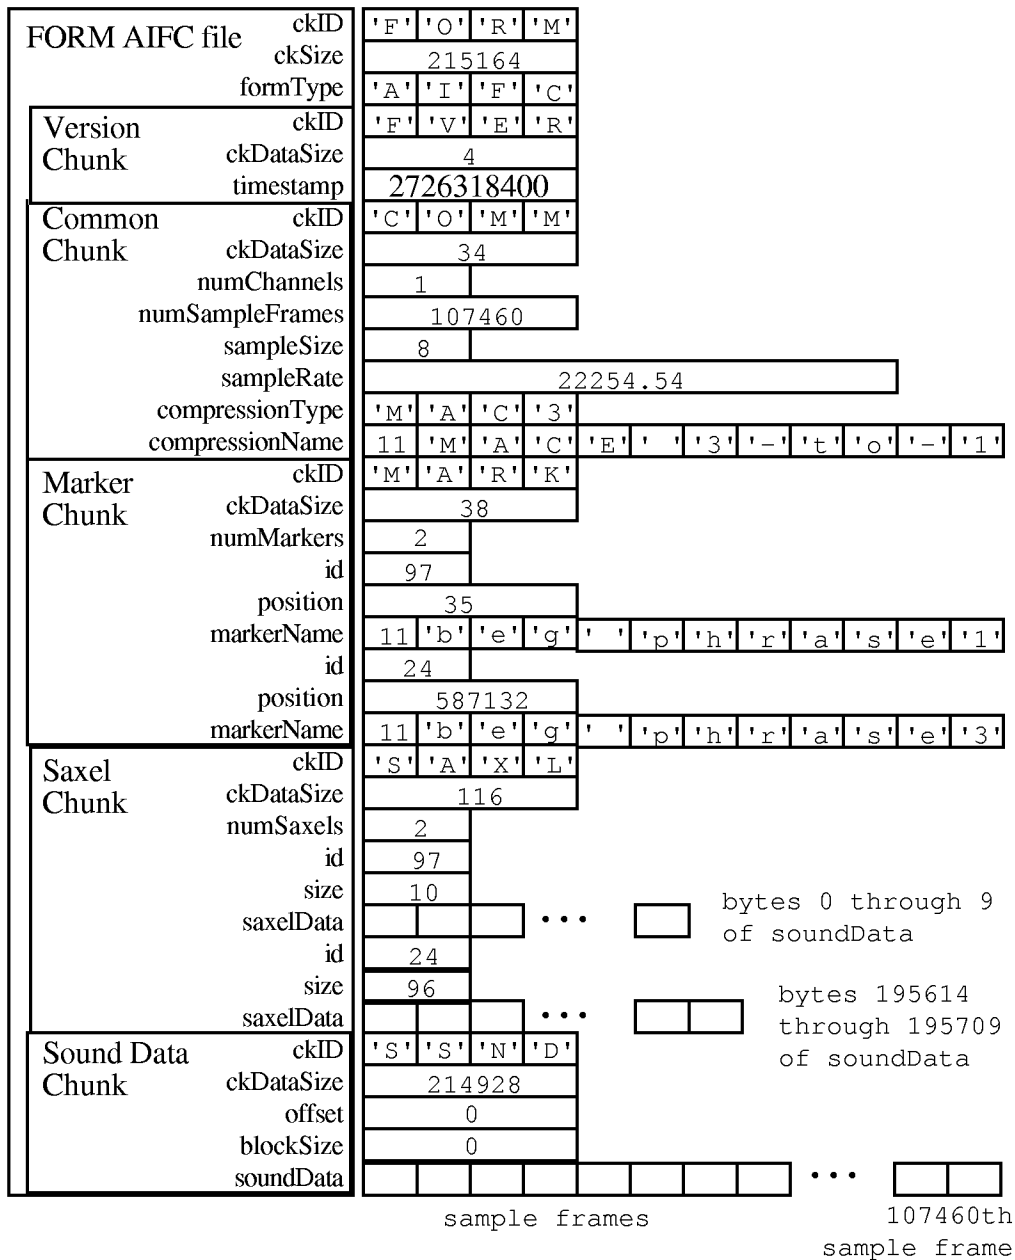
FORM AIFC file
ckID 'F' 'O' 'R' 'M'
ckSize 215164
formType 'A' 'I' 'F' 'C'

Version Chunk
ckID 'F' 'V' 'E' 'R'
ckDataSize 4
timestamp 2726318400

Common Chunk
ckID 'C' 'O' 'M' 'M'
ckDataSize 34
numChannels 1
numSampleFrames 107460
sampleSize 8
sampleRate 22254.54
compressionType 'M' 'A' 'C' '3'
compressionName 11 'M' 'A' 'C' 'E' ' ' '3' '-' 't' 'o' '-' '1'

Marker Chunk
ckID 'M' 'A' 'R' 'K'
ckDataSize 38
numMarkers 2
id 97
position 35
markerName 11 'b' 'e' 'g' ' ' 'p' 'h' 'r' 'a' 's' 'e' '1'
id 24
position 587132
markerName 11 'b' 'e' 'g' ' ' 'p' 'h' 'r' 'a' 's' 'e' '3'

Saxel Chunk
ckID 'S' 'A' 'X' 'L'
ckDataSize 116
numSaxels 2
id 97
size 10
saxelData ... bytes 0 through 9 of soundData
id 24
size 96
saxelData ... bytes 195614 through 195709 of soundData

Sound Data Chunk
ckID 'S' 'S' 'N' 'D'
ckDataSize 214928
offset 0
blockSize 0
soundData ...

sample frames

107460th sample frame